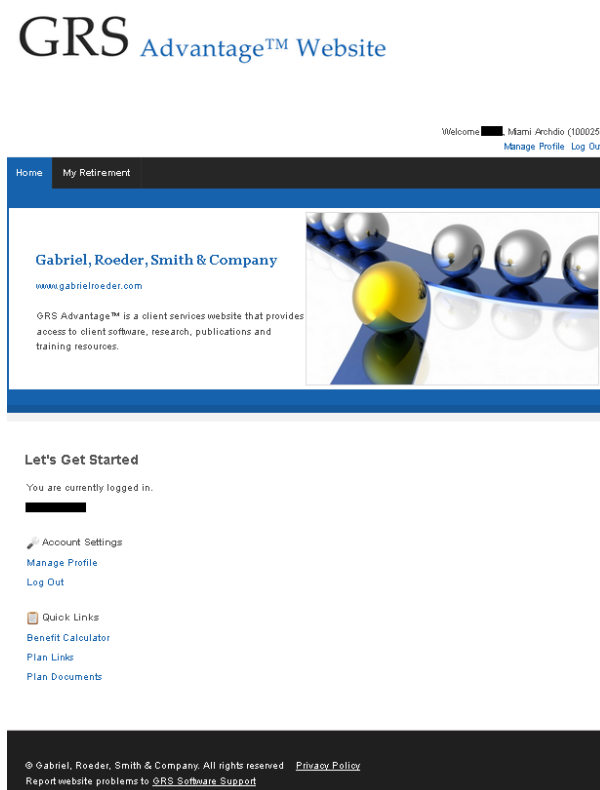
GRS Advantage™ Website

Welcome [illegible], Miami Archdio (100025
Manage Profile Log Out

Home My Retirement

Gabriel, Roeder, Smith & Company

www.gabrielroeder.com

GRS Advantage™ is a client services website that provides access to client software, research, publications and training resources.

Let's Get Started

You are currently logged in.

Account Settings
Manage Profile
Log Out

Quick Links
Benefit Calculator
Plan Links
Plan Documents

© Gabriel, Roeder, Smith & Company. All rights reserved Privacy Policy
Report website problems to GRS Software Support